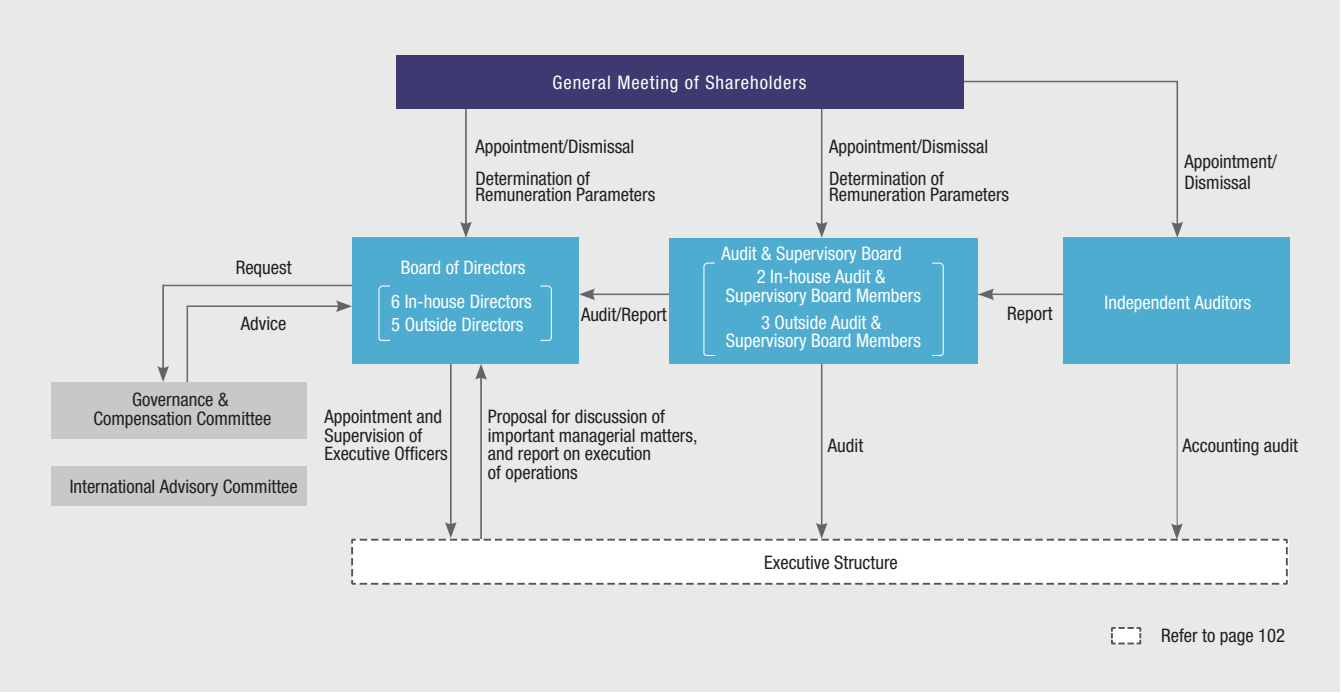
General Meeting of Shareholders

Appointment/Dismissal

Determination of Remuneration Parameters

Appointment/Dismissal

Determination of Remuneration Parameters

Appointment/ Dismissal

Request

Advice

Board of Directors

6 In-house Directors
5 Outside Directors

Audit/Report

Audit & Supervisory Board

2 In-house Audit & Supervisory Board Members

3 Outside Audit & Supervisory Board Members

Report

Independent Auditors

Governance & Compensation Committee

International Advisory Committee

Appointment and Supervision of Executive Officers

Proposal for discussion of important managerial matters, and report on execution of operations

Audit

Accounting audit

Executive Structure

Refer to page 102